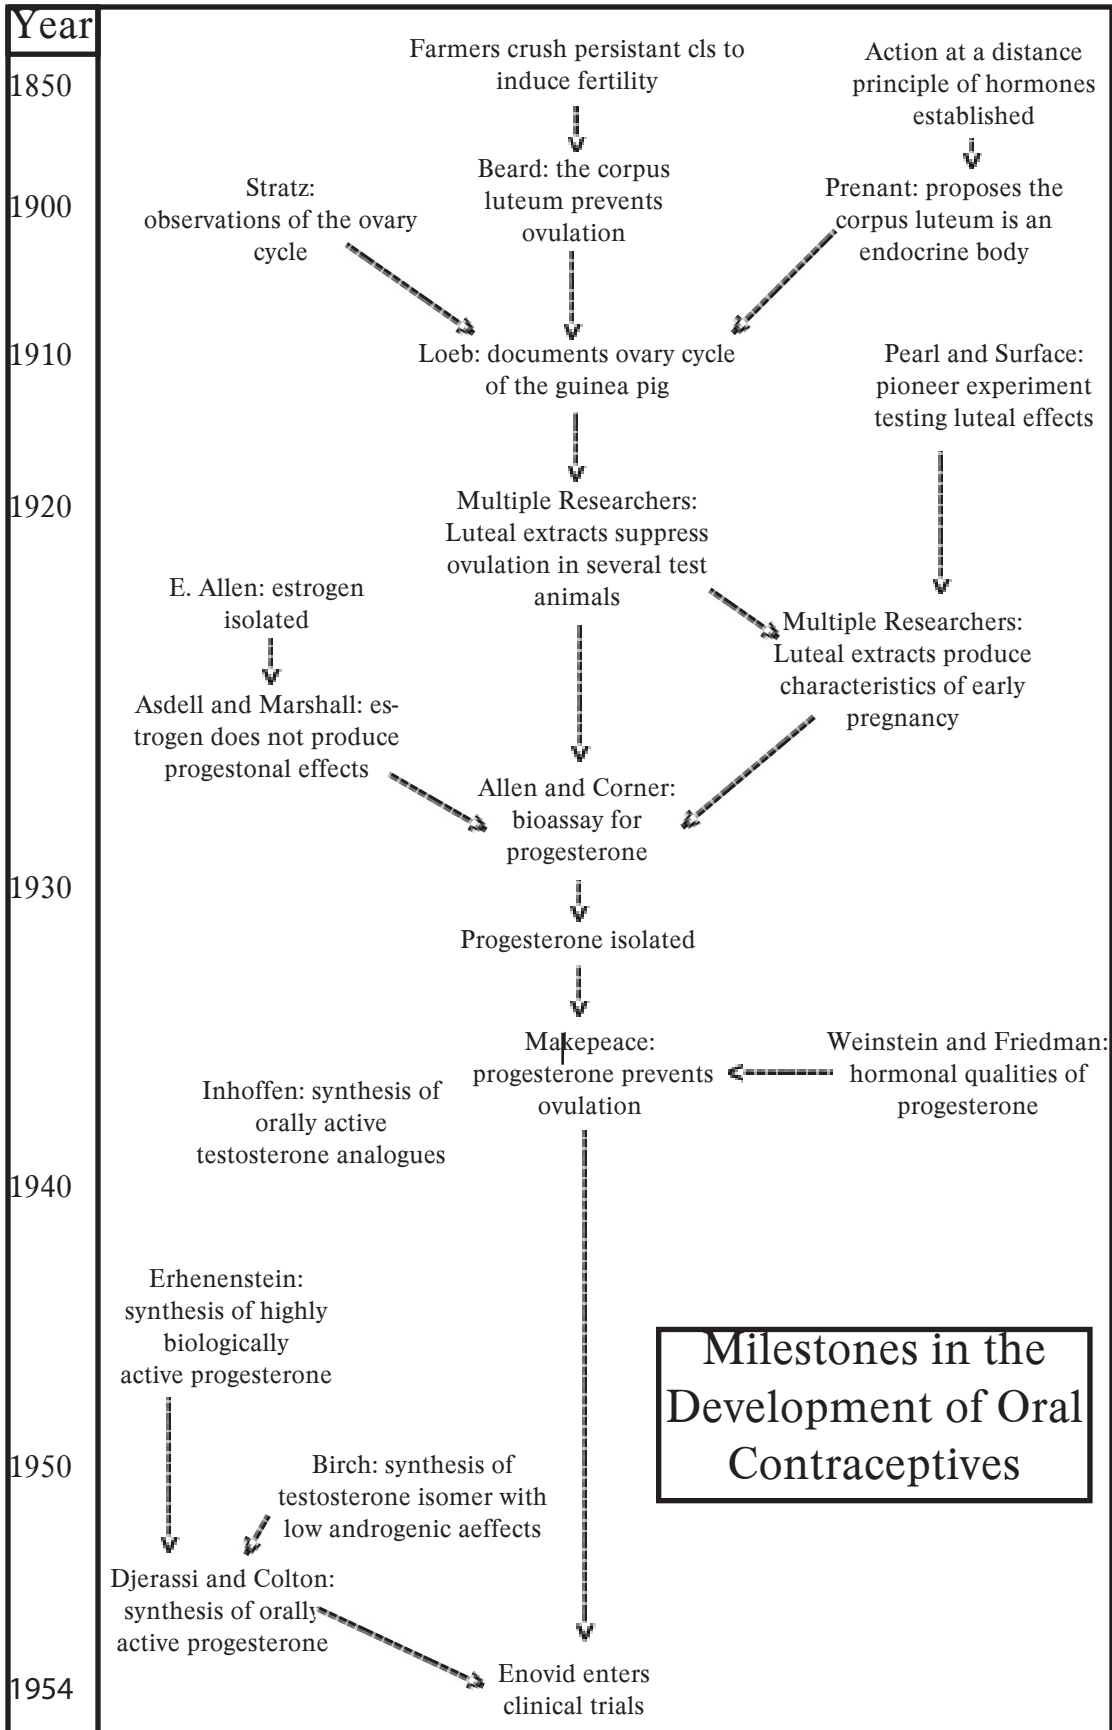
Year
1850
1900
1910
1920
1930
1940
1950
1954

Farmers crush persistant cls to induce fertility

Action at a distance principle of hormones established

Stratz: observations of the ovary cycle

Beard: the corpus luteum prevents ovulation

Prenant: proposes the corpus luteum is an endocrine body

Loeb: documents ovary cycle of the guinea pig

Pearl and Surface: pioneer experiment testing luteal effects

Multiple Researchers: Luteal extracts suppress ovulation in several test animals

E. Allen: estrogen isolated

Multiple Researchers: Luteal extracts produce characteristics of early pregnancy

Asdell and Marshall: estrogen does not produce progestonal effects

Allen and Corner: bioassay for progesterone

Progesterone isolated

Makepeace: progesterone prevents ovulation

Weinstein and Friedman: hormonal qualities of progesterone

Inhoffen: synthesis of orally active testosterone analogues

Erhenenstein: synthesis of highly biologically active progesterone

Milestones in the Development of Oral Contraceptives

Birch: synthesis of testosterone isomer with low androgenic aeffects

Djerassi and Colton: synthesis of orally active progesterone

Enovid enters clinical trials